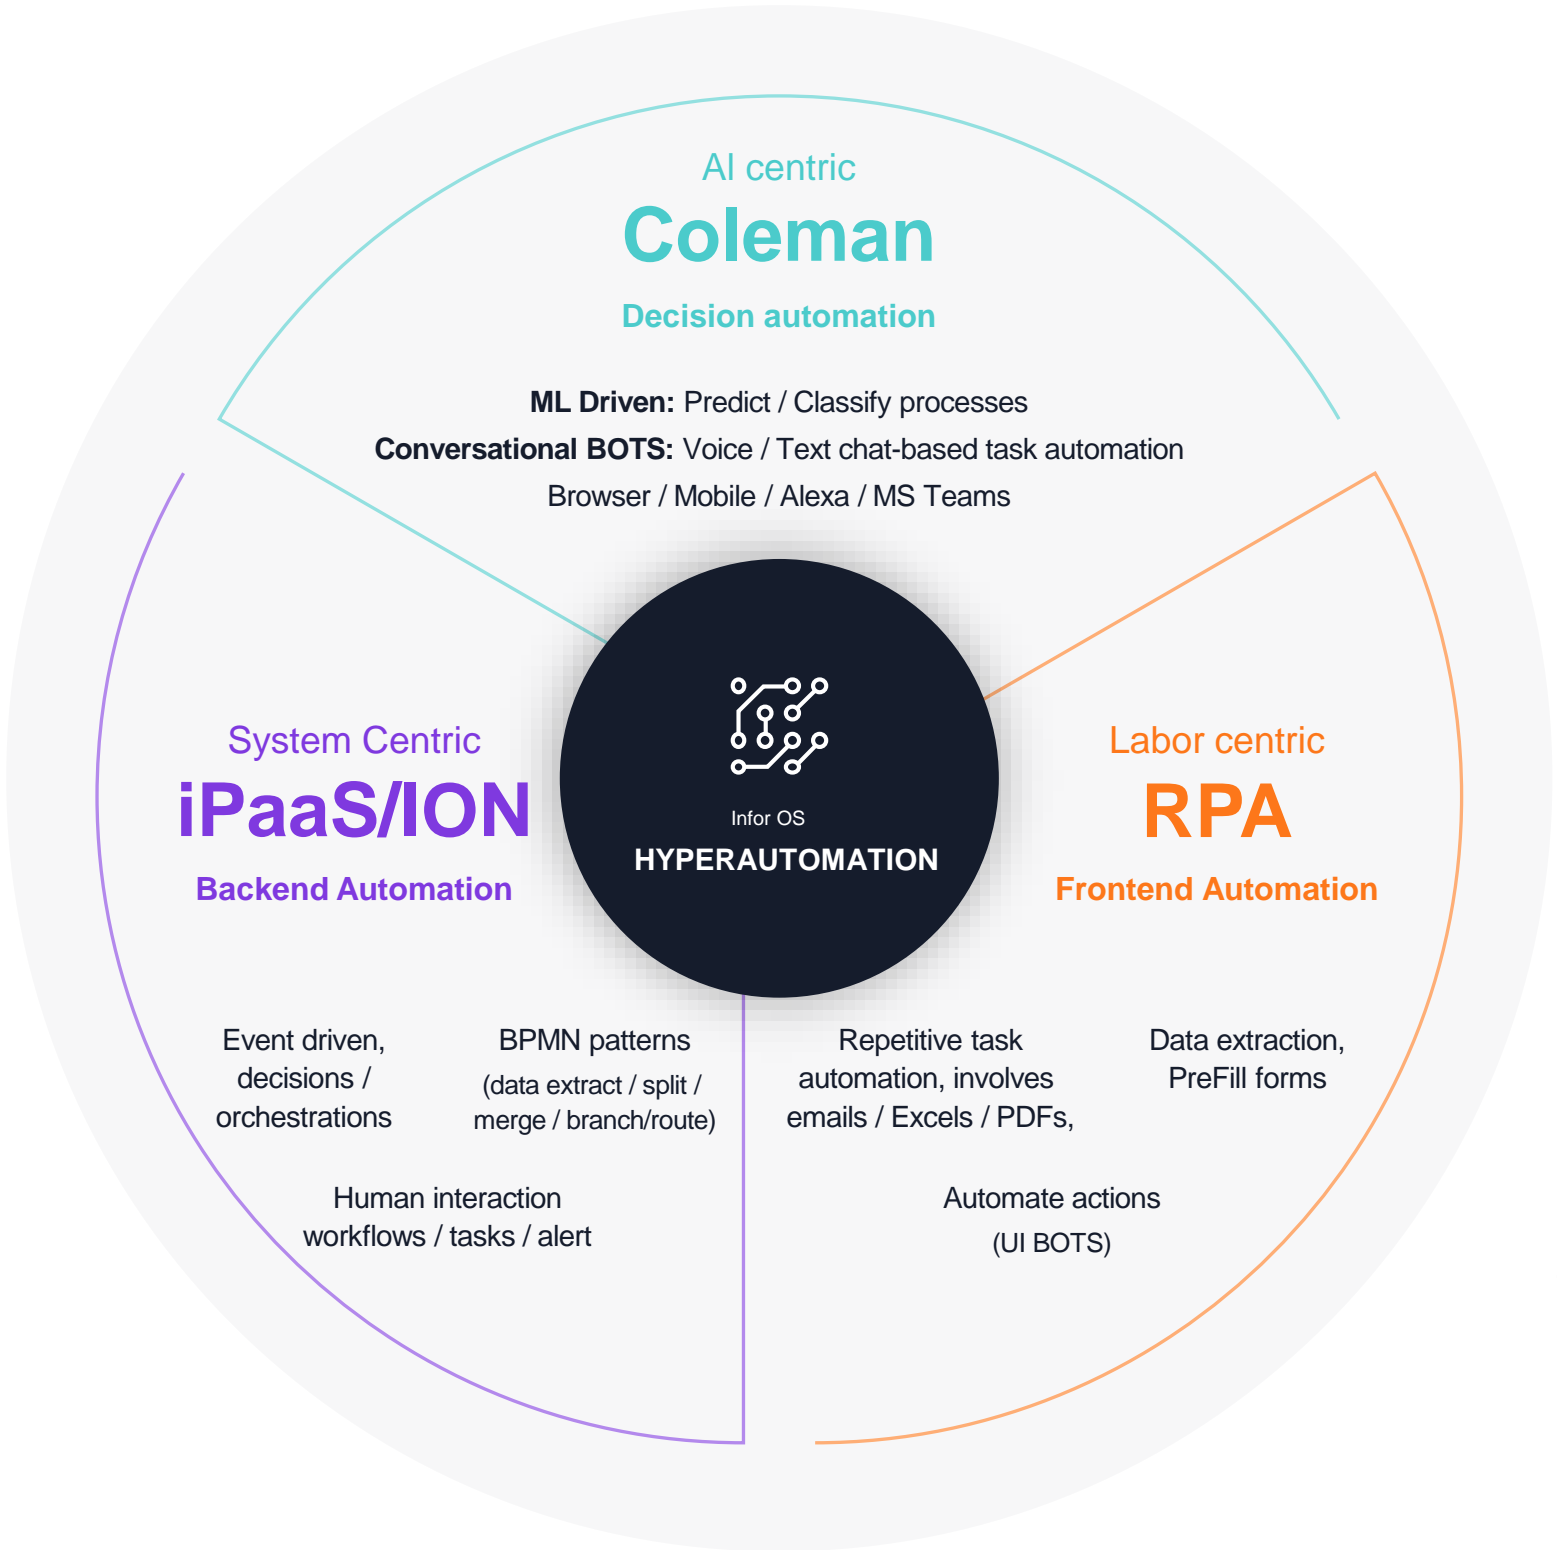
AI centric
Coleman
Decision automation

**ML Driven:** Predict / Classify processes
**Conversational BOTS:** Voice / Text chat-based task automation
Browser / Mobile / Alexa / MS Teams

System Centric
iPaaS/ION
Backend Automation

Infor OS
HYPERAUTOMATION

Labor centric
RPA
Frontend Automation

Event driven, decisions / orchestrations

BPMN patterns (data extract / split / merge / branch/route)

Human interaction workflows / tasks / alert

Repetitive task automation, involves emails / Excels / PDFs,

Data extraction, PreFill forms

Automate actions (UI BOTS)